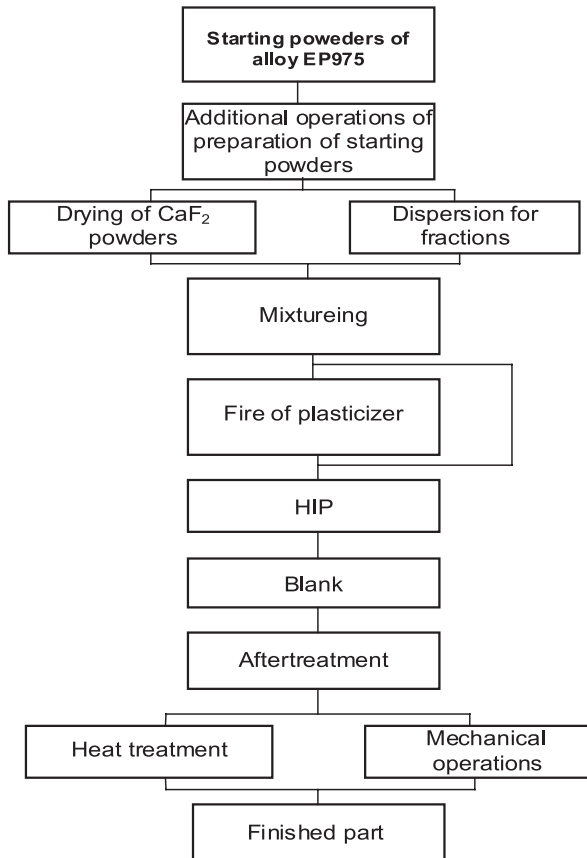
Starting poweders of alloy EP975

Additional operations of preparation of starting powders

Drying of $CaF_2$ powders

Dispersion for fractions

Mixtureing

Fire of plasticizer

HIP

Blank

Aftertreatment

Heat treatment

Mechanical operations

Finished part